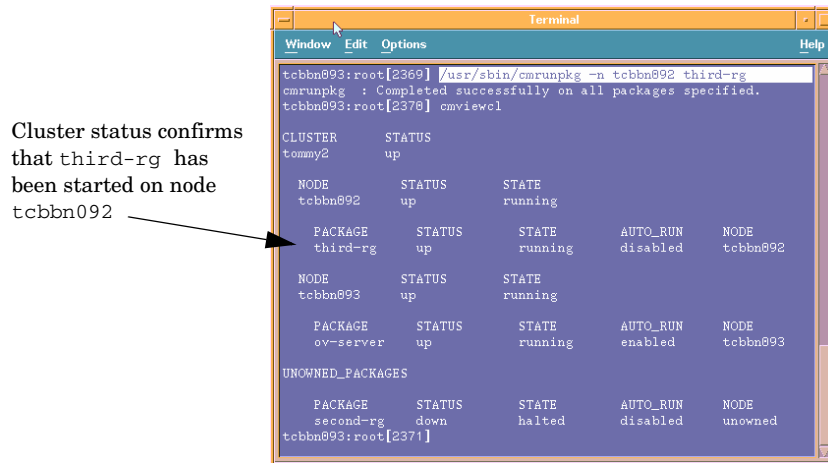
Cluster status confirms that third-rg has been started on node tcbbn092

Terminal

Window Edit Options Help

tcbbn093:root[2369] /usr/sbin/cmrunpkg -n tcbbn092 third-rg
cmrunpkg : Completed successfully on all packages specified.
tcbbn093:root[2370] cmviewcl

CLUSTER STATUS
tommy2 up

NODE STATUS STATE
tcbbn092 up running

| PACKAGE | STATUS | STATE | AUTO_RUN | NODE |
|---|---|---|---|---|
| third-rg | up | running | disabled | tcbbn092 |

NODE STATUS STATE
tcbbn093 up running

| PACKAGE | STATUS | STATE | AUTO_RUN | NODE |
|---|---|---|---|---|
| ov-server | up | running | enabled | tcbbn093 |

UNOWNED_PACKAGES

| PACKAGE | STATUS | STATE | AUTO_RUN | NODE |
|---|---|---|---|---|
| second-rg | down | halted | disabled | unowned |

tcbbn093:root[2371]